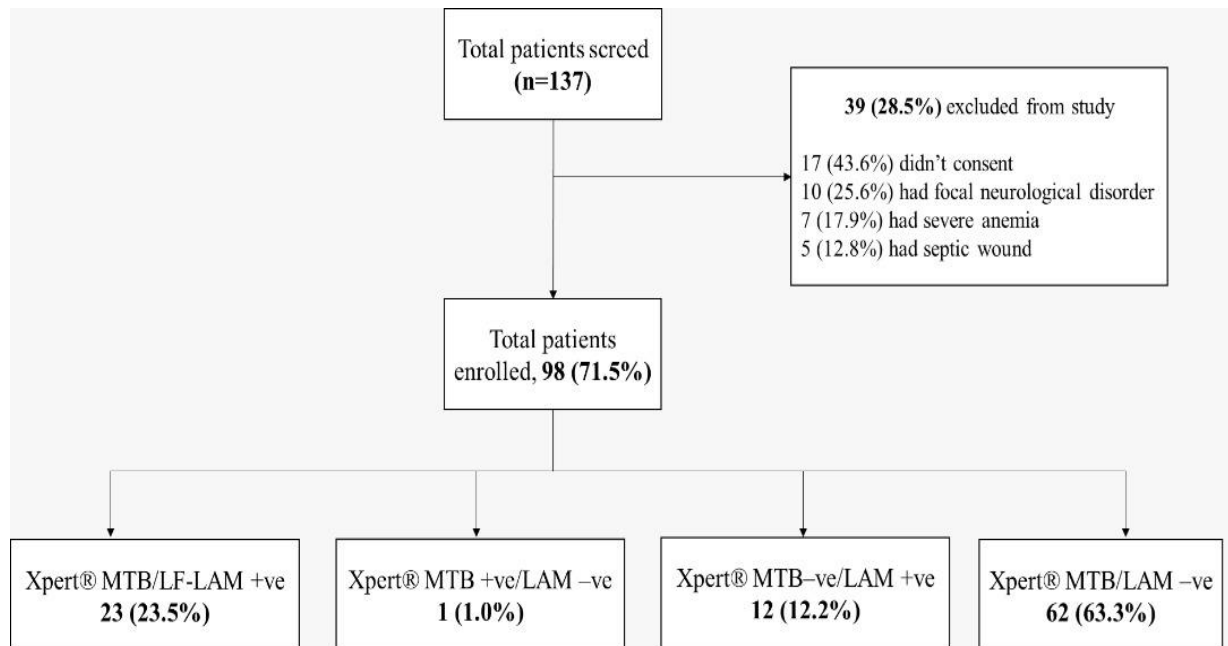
Total patients screed
**(n=137)**

**39 (28.5%)** excluded from study

17 (43.6%) didn't consent
10 (25.6%) had focal neurological disorder
7 (17.9%) had severe anemia
5 (12.8%) had septic wound

Total patients enrolled, **98 (71.5%)**

Xpert® MTB/LF-LAM +ve
**23 (23.5%)**

Xpert® MTB +ve/LAM –ve
**1 (1.0%)**

Xpert® MTB–ve/LAM +ve
**12 (12.2%)**

Xpert® MTB/LAM –ve
**62 (63.3%)**